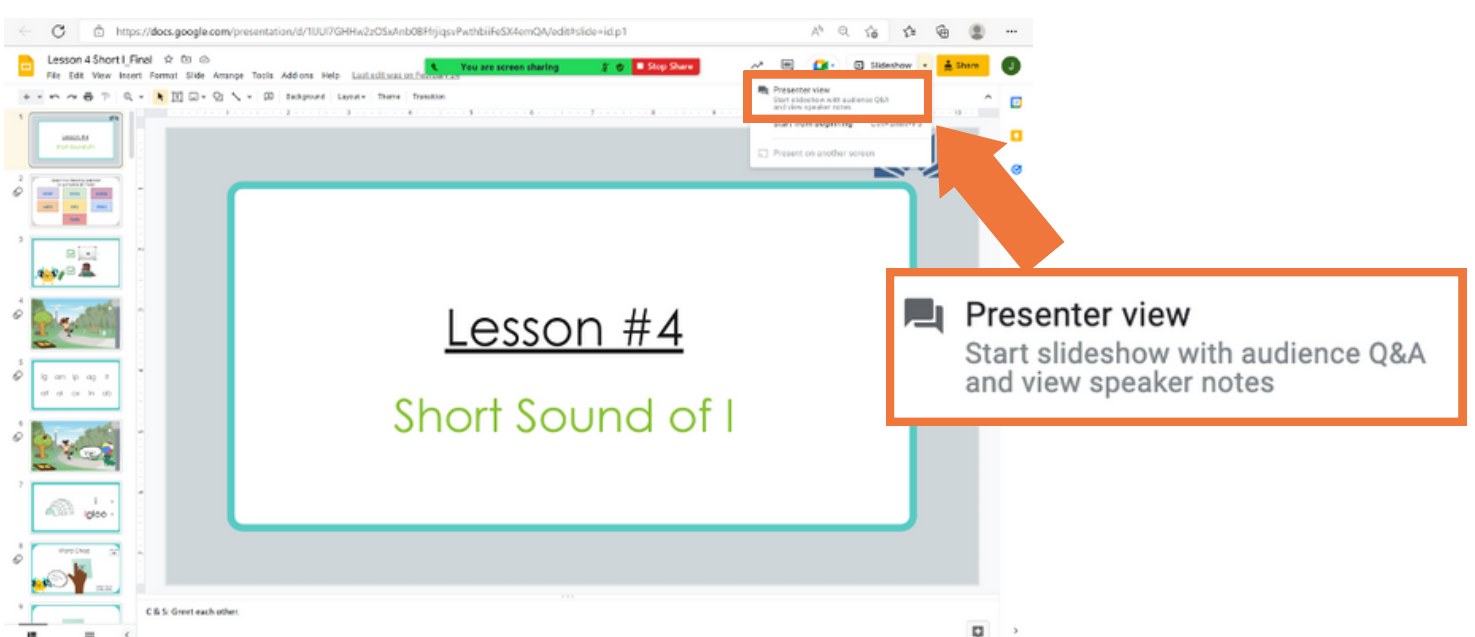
https://docs.google.com/presentation/d/1UUl7GHHw2zOSxAnb0BFfrjiqsvPwthbiiFeSX4emQA/edit#slide=id.p1

Lesson 4 Short I_Final

File Edit View Insert Format Slide Arrange Tools Add-ons Help Last edit was on February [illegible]

You are screen sharing

Stop Share

Slideshow

Share

J

Background Layout Theme Transition

Presenter view
Start slideshow with audience Q&A and view speaker notes

Start from beginning

Present on another screen

Lesson #4
Short Sound of I

ig im ip ag it
of ot ox in ob

igloo

Word Chop

Lesson #4

Short Sound of I

C & S: Greet each other.

Presenter view
Start slideshow with audience Q&A and view speaker notes